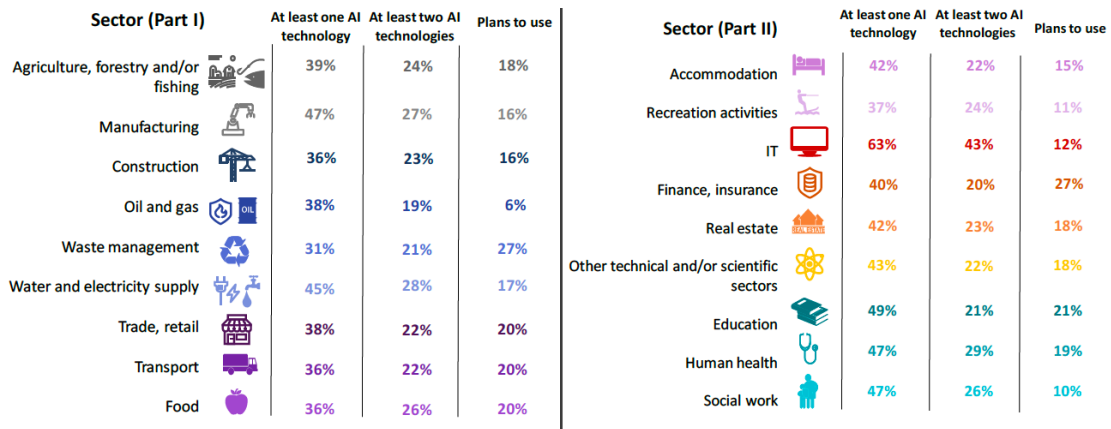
| Sector (Part I) | At least one AI technology | At least two AI technologies | Plans to use |
|---|---|---|---|
| Agriculture, forestry and/or fishing | 39% | 24% | 18% |
| Manufacturing | 47% | 27% | 16% |
| Construction | 36% | 23% | 16% |
| Oil and gas | 38% | 19% | 6% |
| Waste management | 31% | 21% | 27% |
| Water and electricity supply | 45% | 28% | 17% |
| Trade, retail | 38% | 22% | 20% |
| Transport | 36% | 22% | 20% |
| Food | 36% | 26% | 20% |

OIL

| Sector (Part II) | At least one AI technology | At least two AI technologies | Plans to use |
|---|---|---|---|
| Accommodation | 42% | 22% | 15% |
| Recreation activities | 37% | 24% | 11% |
| IT | 63% | 43% | 12% |
| Finance, insurance | 40% | 20% | 27% |
| Real estate | 42% | 23% | 18% |
| Other technical and/or scientific sectors | 43% | 22% | 18% |
| Education | 49% | 21% | 21% |
| Human health | 47% | 29% | 19% |
| Social work | 47% | 26% | 10% |

REAL ESTATE